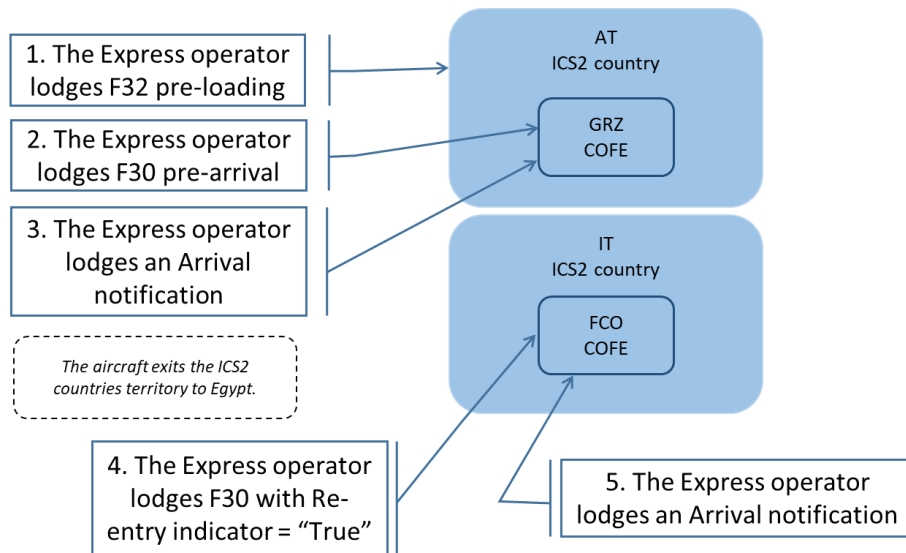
1. The Express operator lodges F32 pre-loading

2. The Express operator lodges F30 pre-arrival

3. The Express operator lodges an Arrival notification

The aircraft exits the ICS2 countries territory to Egypt.

4. The Express operator lodges F30 with Re-entry indicator = “True”

AT
ICS2 country

GRZ
COFE

IT
ICS2 country

FCO
COFE

5. The Express operator lodges an Arrival notification